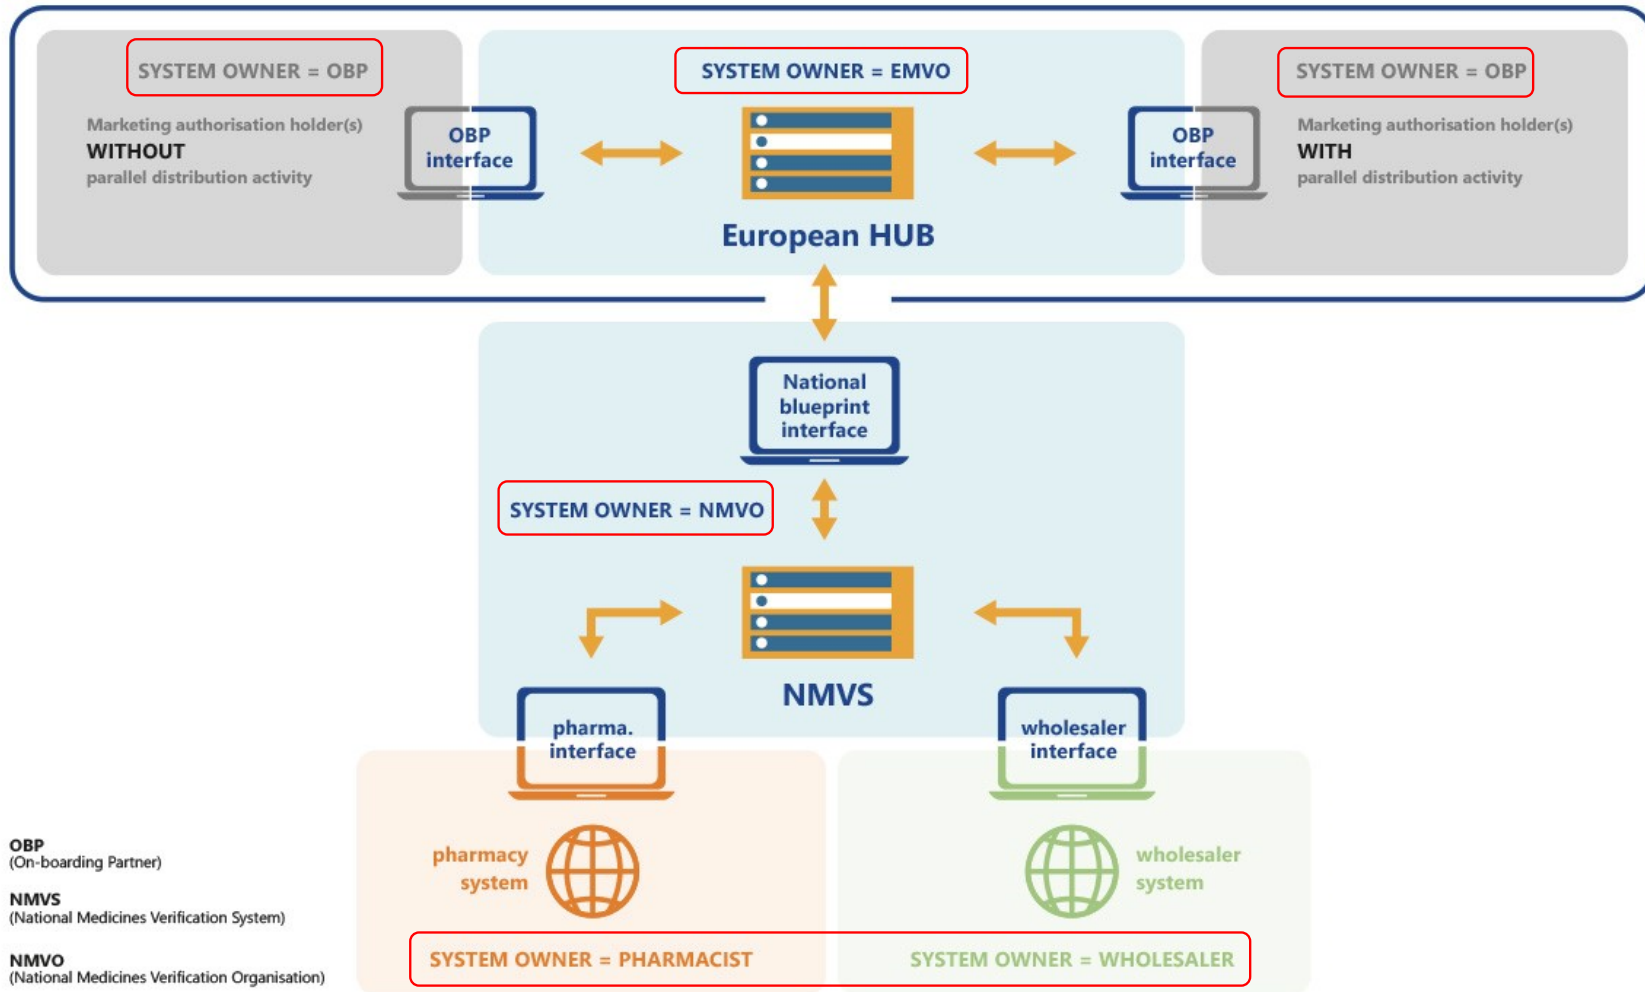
SYSTEM OWNER = OBP

Marketing authorisation holder(s) WITHOUT parallel distribution activity

OBP interface

SYSTEM OWNER = EMVO

European HUB

OBP interface

SYSTEM OWNER = OBP

Marketing authorisation holder(s) WITH parallel distribution activity

National blueprint interface

SYSTEM OWNER = NMVO

NMVS

pharma. interface

wholesaler interface

pharmacy system

wholesaler system

SYSTEM OWNER = PHARMACIST

SYSTEM OWNER = WHOLESALER

OBP
(On-boarding Partner)

NMVS
(National Medicines Verification System)

NMVO
(National Medicines Verification Organisation)